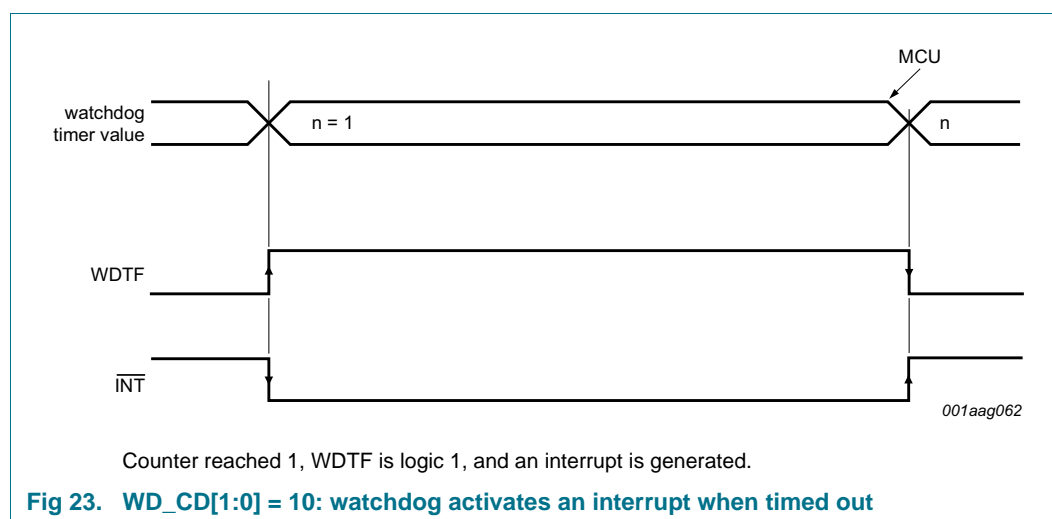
MCU

watchdog timer value

n = 1

n

WDTF

$\overline{\text{INT}}$

001aag062

Counter reached 1, WDTF is logic 1, and an interrupt is generated.

Fig 23. WD_CD[1:0] = 10: watchdog activates an interrupt when timed out